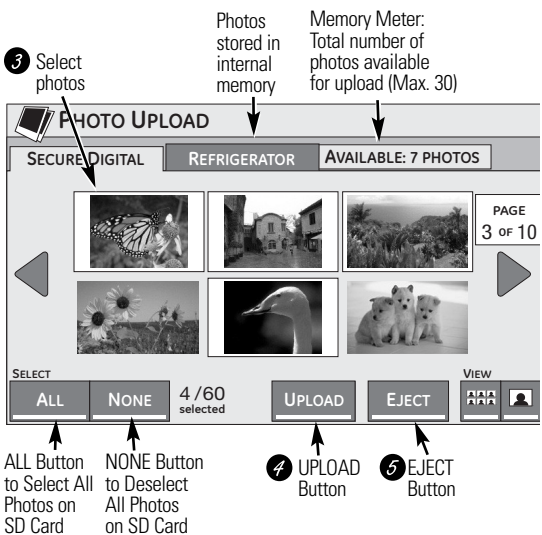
Photos stored in internal memory

Memory Meter: Total number of photos available for upload (Max. 30)

3 Select photos

PHOTO UPLOAD

SECURE DIGITAL

REFRIGERATOR

AVAILABLE: 7 PHOTOS

PAGE 3 OF 10

SELECT

ALL

NONE

4 /60 selected

UPLOAD

EJECT

VIEW

ALL Button to Select All Photos on SD Card

NONE Button to Deselect All Photos on SD Card

4 UPLOAD Button

5 EJECT Button